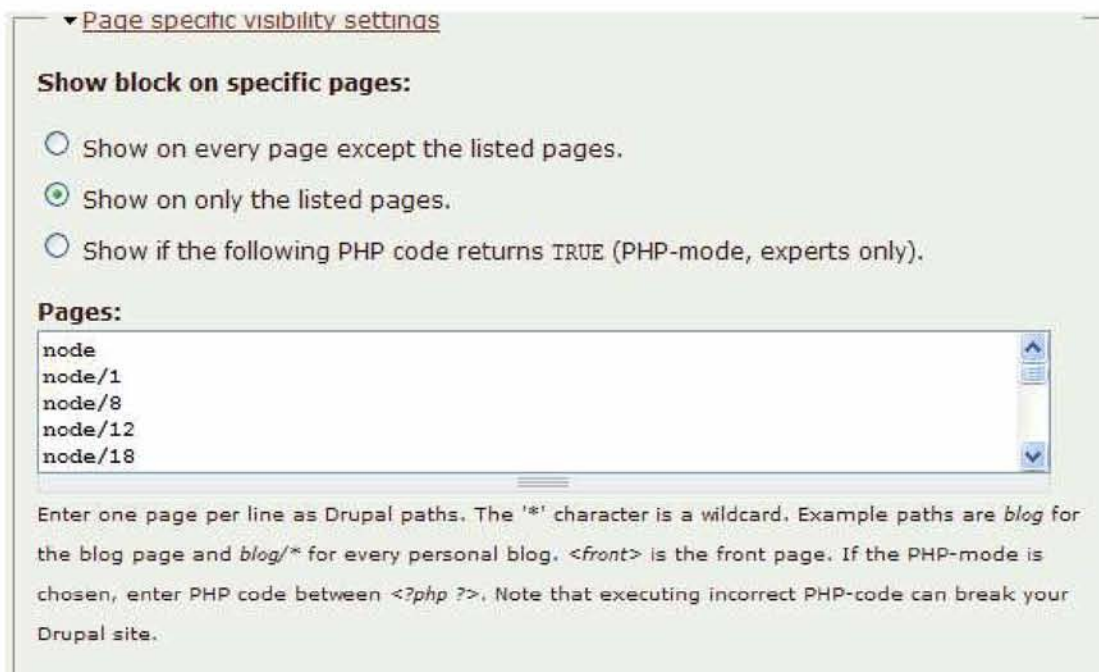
▾Page specific visibility settings

Show block on specific pages:

Show on every page except the listed pages.

Show on only the listed pages.

Show if the following PHP code returns TRUE (PHP-mode, experts only).

Pages:

node
node/1
node/8
node/12
node/18

Enter one page per line as Drupal paths. The '*' character is a wildcard. Example paths are blog for the blog page and blog/* for every personal blog. <front> is the front page. If the PHP-mode is chosen, enter PHP code between <?php ?>. Note that executing incorrect PHP-code can break your Drupal site.